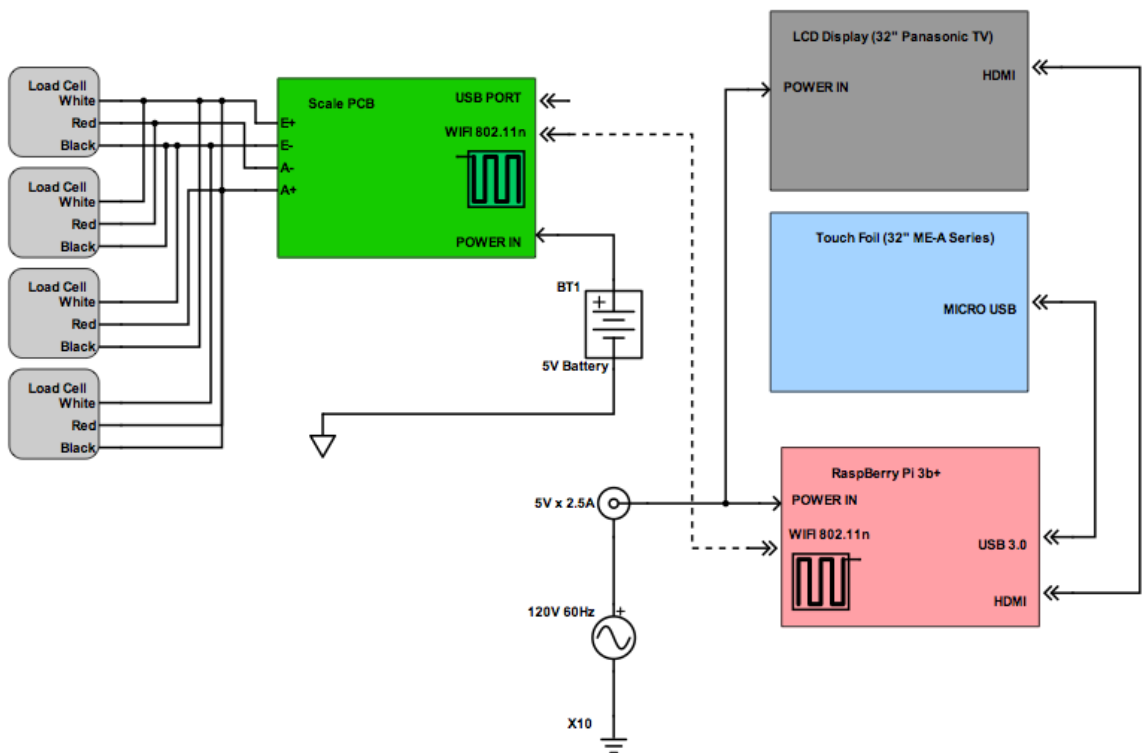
Load Cell
White
Red
Black

Load Cell
White
Red
Black

Load Cell
White
Red
Black

Load Cell
White
Red
Black

Scale PCB
E+
E-
A-
A+
USB PORT
WIFI 802.11n
POWER IN

BT1
+
5V Battery

LCD Display (32" Panasonic TV)
POWER IN
HDMI

Touch Foil (32" ME-A Series)
MICRO USB

RaspBerry Pi 3b+
POWER IN
WIFI 802.11n
USB 3.0
HDMI

5V x 2.5A
120V 60Hz
+
X10